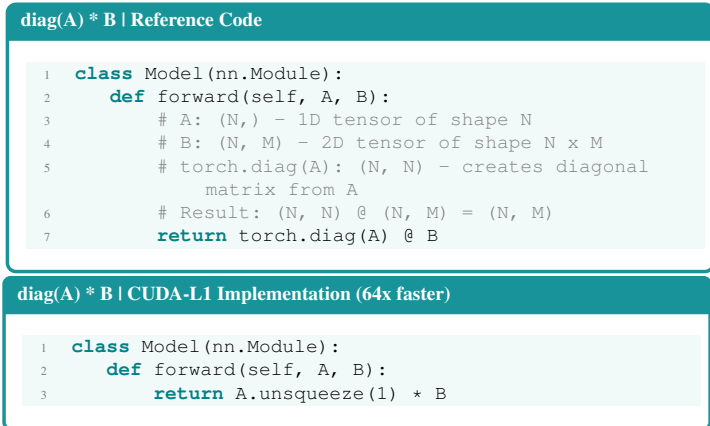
diag(A) * B | Reference Code

```
1 class Model(nn.Module):
2     def forward(self, A, B):
3         # A: (N,) - 1D tensor of shape N
4         # B: (N, M) - 2D tensor of shape N x M
5         # torch.diag(A): (N, N) - creates diagonal
              matrix from A
6         # Result: (N, N) @ (N, M) = (N, M)
7         return torch.diag(A) @ B
```

diag(A) * B | CUDA-L1 Implementation (64x faster)

```
1 class Model(nn.Module):
2     def forward(self, A, B):
3         return A.unsqueeze(1) * B
```